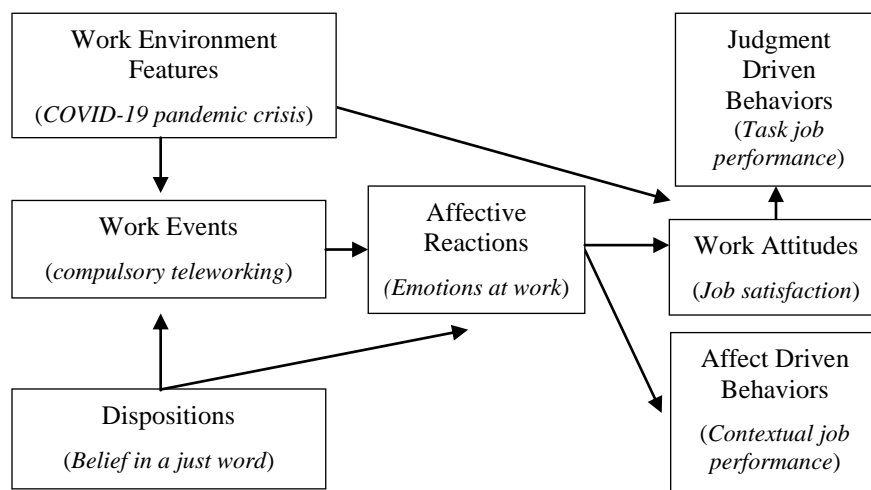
Work Environment Features
(COVID-19 pandemic crisis)

Judgment Driven Behaviors
(Task job performance)

Work Events
(compulsory teleworking)

Affective Reactions
(Emotions at work)

Work Attitudes
(Job satisfaction)

Affect Driven Behaviors
(Contextual job performance)

Dispositions
(Belief in a just word)